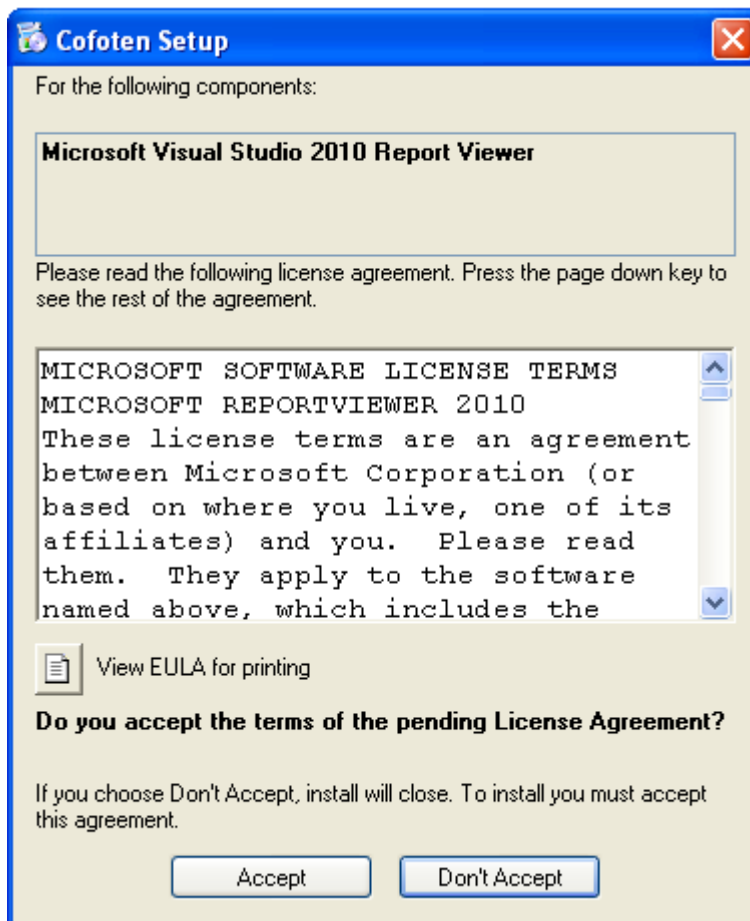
Cofoten Setup

For the following components:

Microsoft Visual Studio 2010 Report Viewer

Please read the following license agreement. Press the page down key to see the rest of the agreement.

MICROSOFT SOFTWARE LICENSE TERMS
MICROSOFT REPORTVIEWER 2010
These license terms are an agreement between Microsoft Corporation (or based on where you live, one of its affiliates) and you. Please read them. They apply to the software named above, which includes the

View EULA for printing

Do you accept the terms of the pending License Agreement?

If you choose Don't Accept, install will close. To install you must accept this agreement.

Accept

Don't Accept